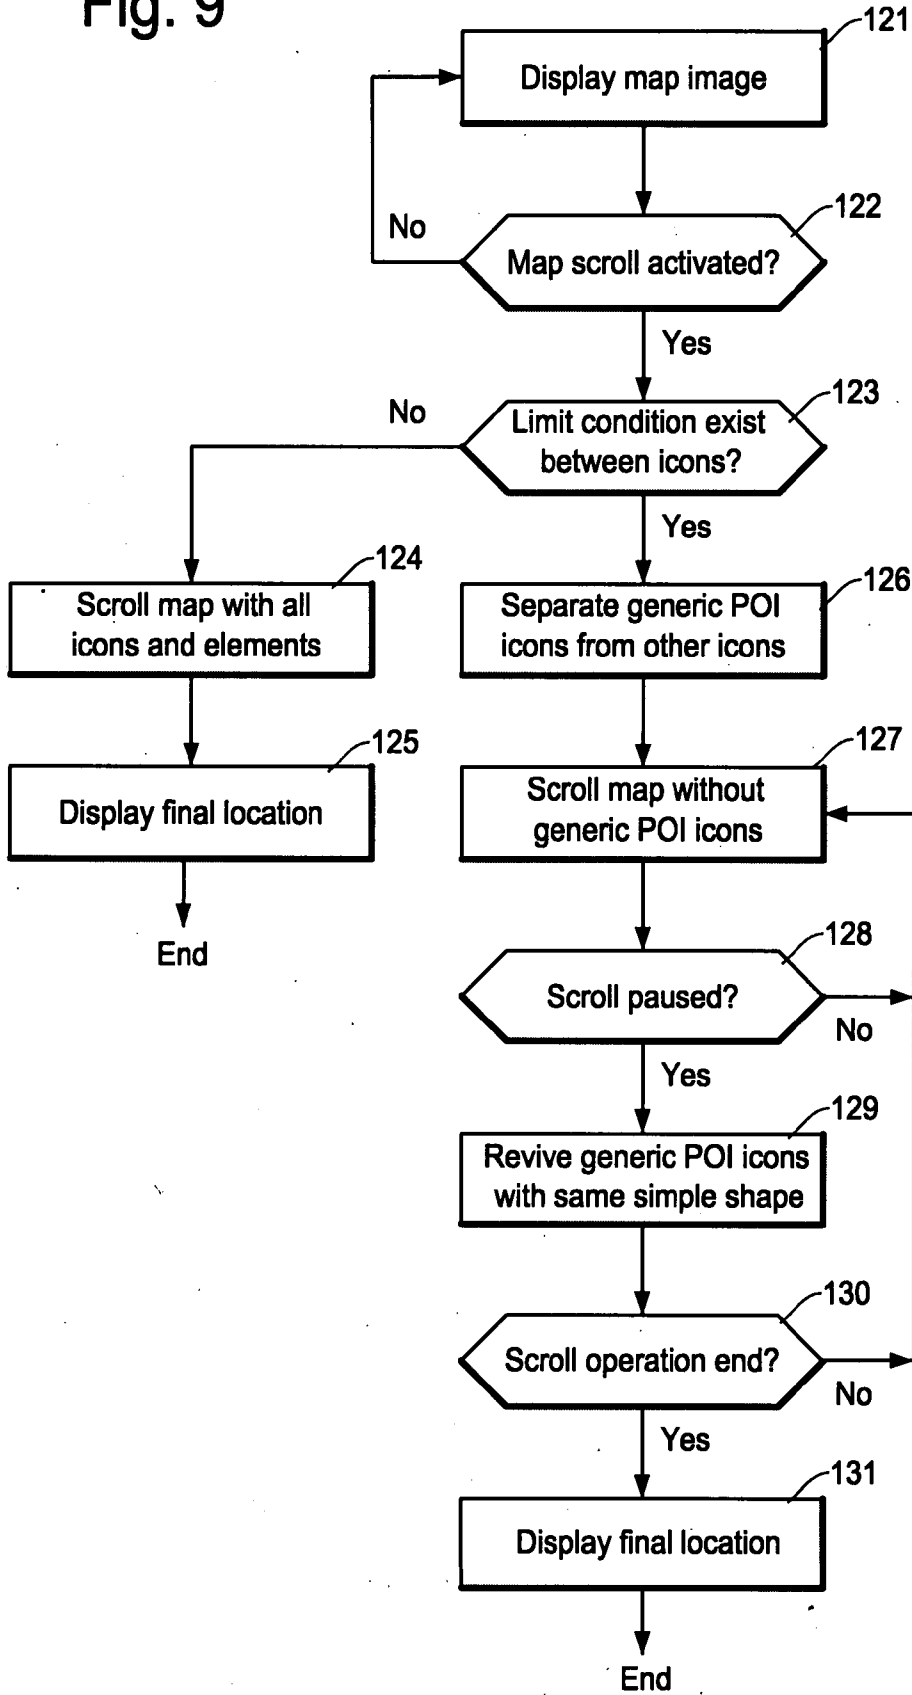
Fig. 9

121
Display map image

122
Map scroll activated?
No
Yes

123
Limit condition exist between icons?
No
Yes

124
Scroll map with all icons and elements

125
Display final location

End

126
Separate generic POI icons from other icons

127
Scroll map without generic POI icons

128
Scroll paused?
No
Yes

129
Revive generic POI icons with same simple shape

130
Scroll operation end?
No
Yes

131
Display final location

End